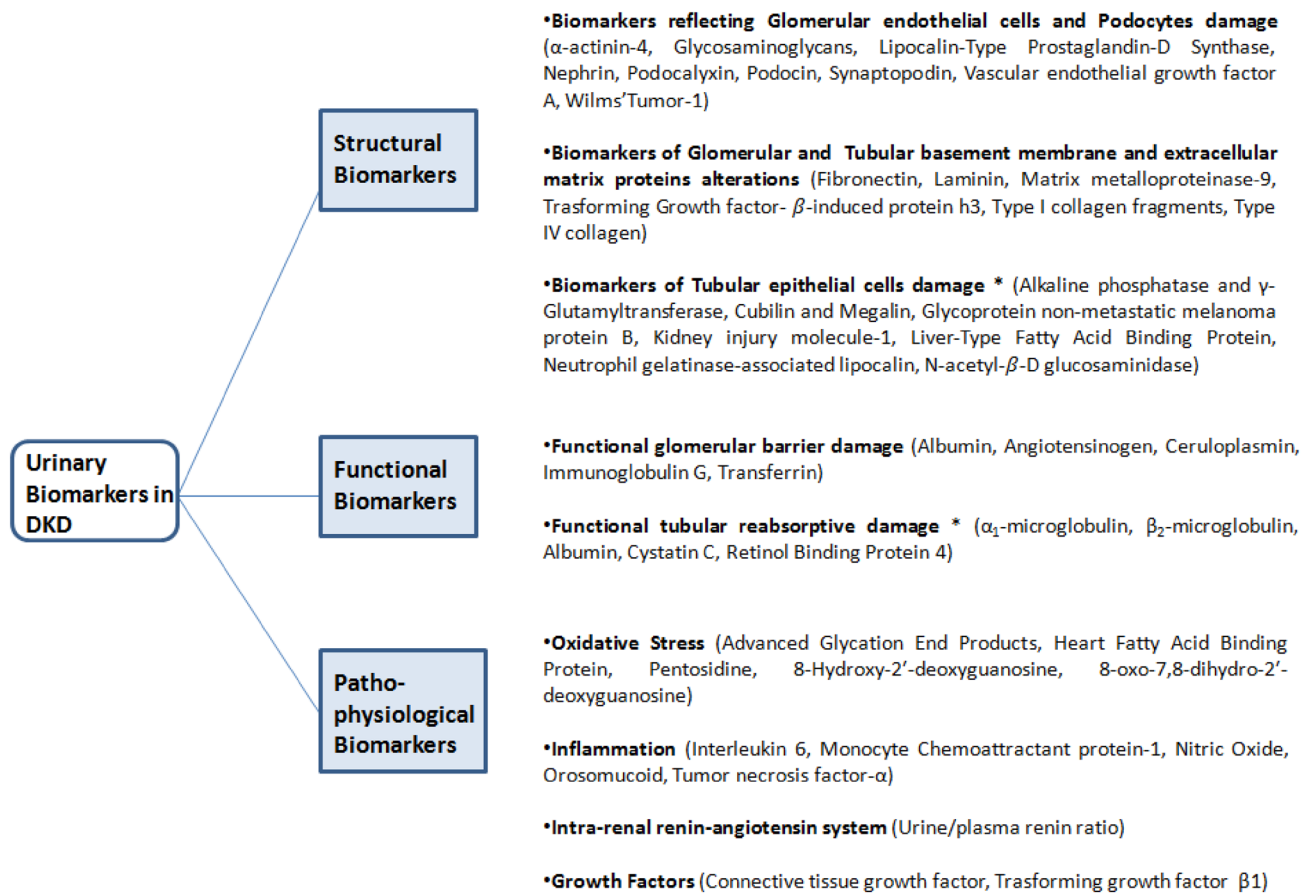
Urinary Biomarkers in DKD

Structural Biomarkers

•Biomarkers reflecting Glomerular endothelial cells and Podocytes damage (α-actinin-4, Glycosaminoglycans, Lipocalin-Type Prostaglandin-D Synthase, Nephrin, Podocalyxin, Podocin, Synaptopodin, Vascular endothelial growth factor A, Wilms'Tumor-1)

•Biomarkers of Glomerular and Tubular basement membrane and extracellular matrix proteins alterations (Fibronectin, Laminin, Matrix metalloproteinase-9, Trasforming Growth factor- $\beta$-induced protein h3, Type I collagen fragments, Type IV collagen)

•Biomarkers of Tubular epithelial cells damage * (Alkaline phosphatase and γ-Glutamyltransferase, Cubilin and Megalin, Glycoprotein non-metastatic melanoma protein B, Kidney injury molecule-1, Liver-Type Fatty Acid Binding Protein, Neutrophil gelatinase-associated lipocalin, N-acetyl-$\beta$-D glucosaminidase)

Functional Biomarkers

•Functional glomerular barrier damage (Albumin, Angiotensinogen, Ceruloplasmin, Immunoglobulin G, Transferrin)

•Functional tubular reabsorptive damage * ($\alpha_1$-microglobulin, $\beta_2$-microglobulin, Albumin, Cystatin C, Retinol Binding Protein 4)

Patho-physiological Biomarkers

•Oxidative Stress (Advanced Glycation End Products, Heart Fatty Acid Binding Protein, Pentosidine, 8-Hydroxy-2'-deoxyguanosine, 8-oxo-7,8-dihydro-2'-deoxyguanosine)

•Inflammation (Interleukin 6, Monocyte Chemoattractant protein-1, Nitric Oxide, Orosomucoid, Tumor necrosis factor-α)

•Intra-renal renin-angiotensin system (Urine/plasma renin ratio)

•Growth Factors (Connective tissue growth factor, Trasforming growth factor β1)